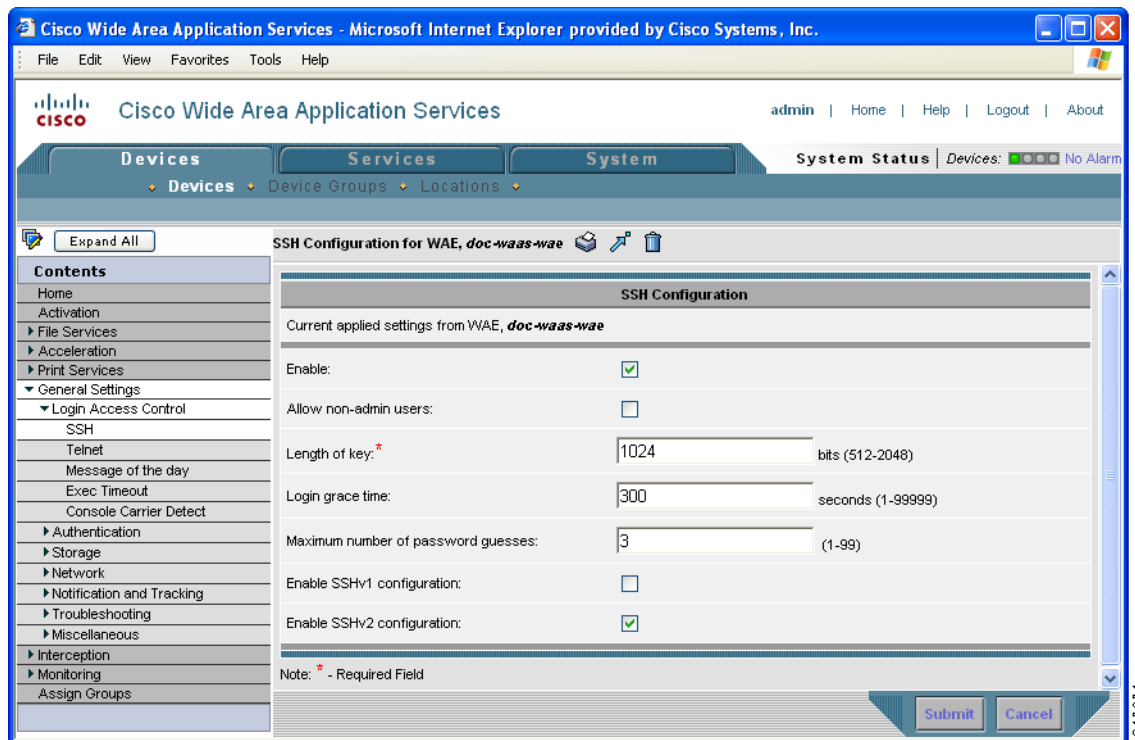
Cisco Wide Area Application Services - Microsoft Internet Explorer provided by Cisco Systems, Inc.

File Edit View Favorites Tools Help

cisco Cisco Wide Area Application Services

admin | Home | Help | Logout | About

Devices Services System

System Status | Devices: No Alarm

Devices Device Groups Locations

Expand All

Contents

Home
Activation
File Services
Acceleration
Print Services
General Settings
Login Access Control
SSH
Telnet
Message of the day
Exec Timeout
Console Carrier Detect
Authentication
Storage
Network
Notification and Tracking
Troubleshooting
Miscellaneous
Interception
Monitoring
Assign Groups

SSH Configuration for WAE, doc-waas-wae

SSH Configuration

Current applied settings from WAE, doc-waas-wae

Enable:

Allow non-admin users:

Length of key:* 1024 bits (512-2048)

Login grace time: 300 seconds (1-99999)

Maximum number of password guesses: 3 (1-99)

Enable SSHv1 configuration:

Enable SSHv2 configuration:

Note: * - Required Field

Submit Cancel